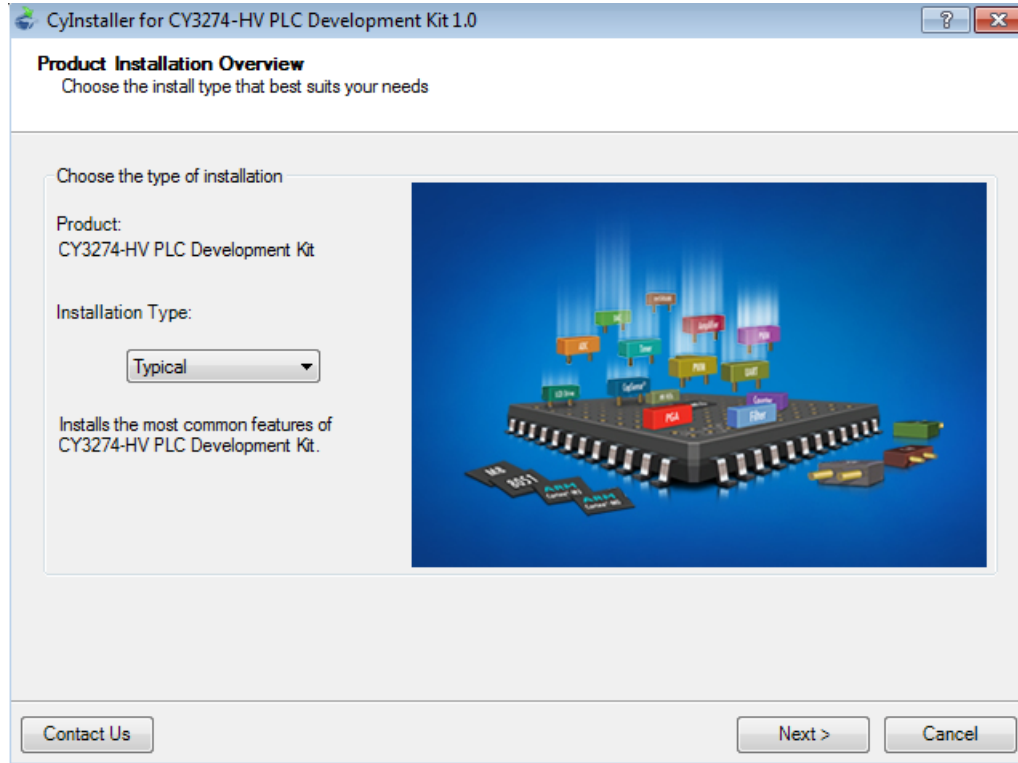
CyInstaller for CY3274-HV PLC Development Kit 1.0

?

Product Installation Overview
Choose the install type that best suits your needs

Choose the type of installation

Product:
CY3274-HV PLC Development Kit

Installation Type:

Typical

Installs the most common features of CY3274-HV PLC Development Kit.

ADC
Timer
PWM
UART
PGA
Filter
CapSense
8051
ARM
ARM

Contact Us

Next >

Cancel